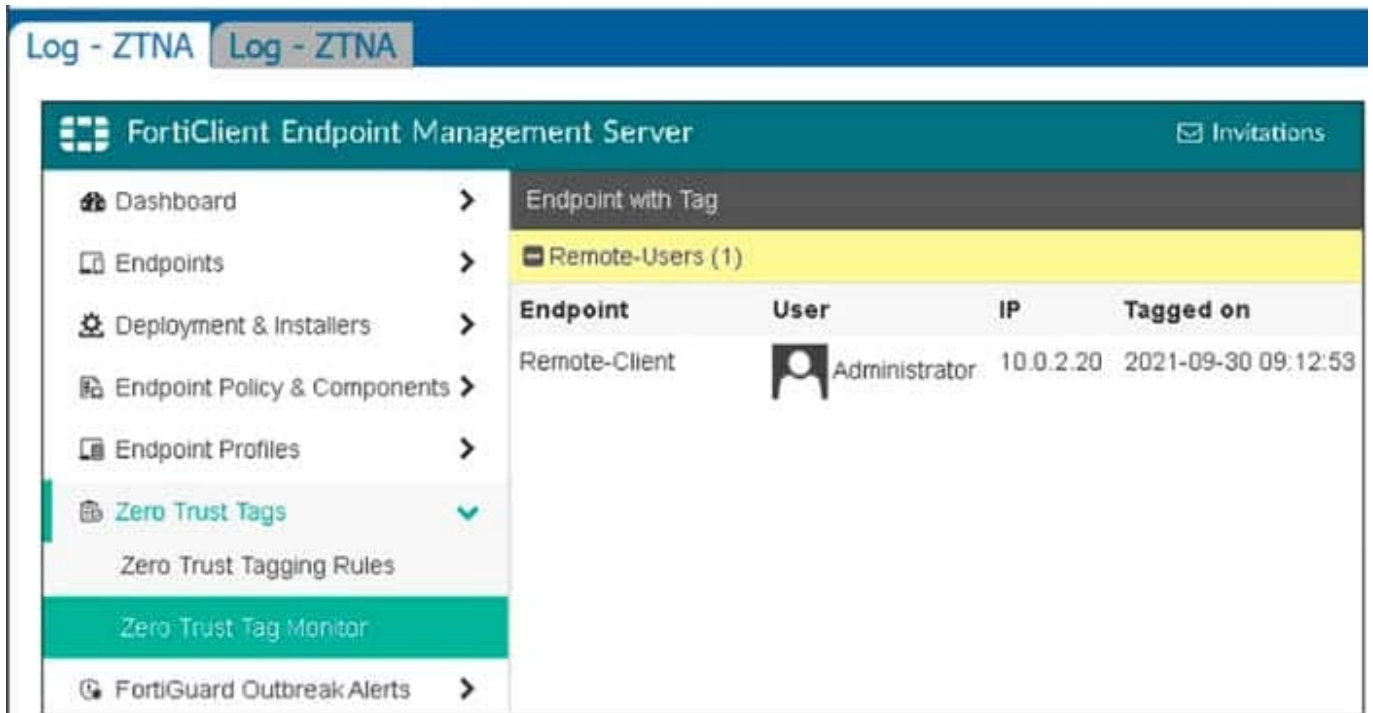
Log - ZTNA Log - ZTNA

FortiClient Endpoint Management Server

Invitations

Dashboard
Endpoints
Deployment & Installers
Endpoint Policy & Components
Endpoint Profiles
Zero Trust Tags
Zero Trust Tagging Rules
Zero Trust Tag Monitor
FortiGuard Outbreak Alerts

Endpoint with Tag

Remote-Users (1)

| Endpoint | User | IP | Tagged on |
|---|---|---|---|
| Remote-Client | Administrator | 10.0.2.20 | 2021-09-30 09:12:53 |